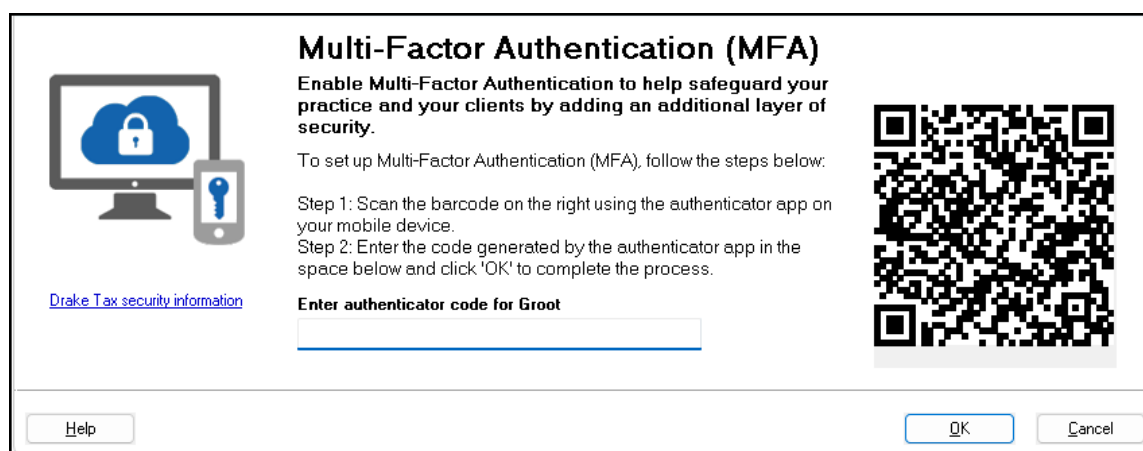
Multi-Factor Authentication (MFA)

Enable Multi-Factor Authentication to help safeguard your practice and your clients by adding an additional layer of security.

To set up Multi-Factor Authentication (MFA), follow the steps below:

Step 1: Scan the barcode on the right using the authenticator app on your mobile device.
Step 2: Enter the code generated by the authenticator app in the space below and click 'OK' to complete the process.

Drake Tax security information

Enter authenticator code for Groot

Help

OK

Cancel